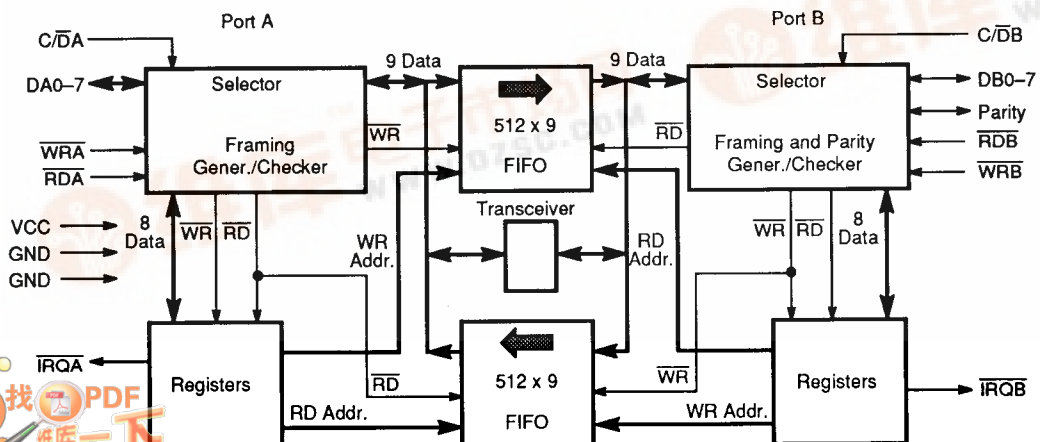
Port A

Port B

$C/\overline{DA}$

DA0–7

$\overline{WRA}$

$\overline{RDA}$

VCC

GND

GND

Selector

Framing Gener./Checker

9 Data

$\overline{WR}$

512 x 9

FIFO

9 Data

$\overline{RD}$

Selector

Framing and Parity Gener./Checker

$C/\overline{DB}$

DB0–7

Parity

$\overline{RDB}$

$\overline{WRB}$

8 Data

$\overline{WR}$ $\overline{RD}$

WR Addr.

Transceiver

RD Addr.

$\overline{WR}$ $\overline{RD}$

8 Data

$\overline{IRQA}$

Registers

$\overline{RD}$

RD Addr.

512 x 9

FIFO

$\overline{WR}$

WR Addr.

Registers

$\overline{IRQB}$

找PDF